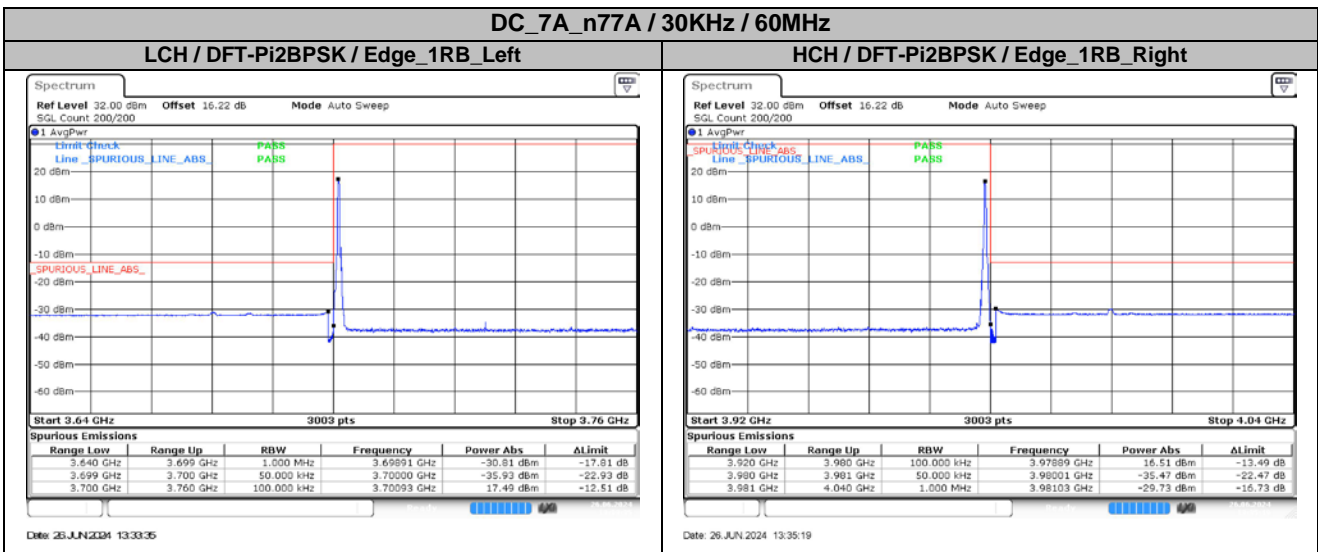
DC_7A_n77A / 30KHz / 60MHz

LCH / DFT-Pi2BPSK / Edge_1RB_Left

Spectrum

Ref Level 32.00 dBm Offset 16.22 dB Mode Auto Sweep
SGL Count 200/200
1 AvgPwr
Limit Check PASS
Line _SPURIOUS_LINE_ABS_ PASS
20 dBm
10 dBm
0 dBm
-10 dBm
_SPURIOUS_LINE_ABS_
-20 dBm
-30 dBm
-40 dBm
-50 dBm
-60 dBm
Start 3.64 GHz 3003 pts Stop 3.76 GHz

Spurious Emissions

| Range Low | Range Up | RBW | Frequency | Power Abs | ΔLimit |
|---|---|---|---|---|---|
| 3.640 GHz | 3.699 GHz | 1.000 MHz | 3.69891 GHz | -30.81 dBm | -17.81 dB |
| 3.699 GHz | 3.700 GHz | 50.000 kHz | 3.70000 GHz | -35.93 dBm | -22.93 dB |
| 3.700 GHz | 3.760 GHz | 100.000 kHz | 3.70093 GHz | 17.49 dBm | -12.51 dB |

Date: 26.JUN.2024 13:33:35

HCH / DFT-Pi2BPSK / Edge_1RB_Right

Spectrum

Ref Level 32.00 dBm Offset 16.22 dB Mode Auto Sweep
SGL Count 200/200
1 AvgPwr
Limit Check PASS
_SPURIOUS_LINE_ABS_
Line _SPURIOUS_LINE_ABS_ PASS
20 dBm
10 dBm
0 dBm
-10 dBm
-20 dBm
-30 dBm
-40 dBm
-50 dBm
-60 dBm
Start 3.92 GHz 3003 pts Stop 4.04 GHz

Spurious Emissions

| Range Low | Range Up | RBW | Frequency | Power Abs | ΔLimit |
|---|---|---|---|---|---|
| 3.920 GHz | 3.980 GHz | 100.000 kHz | 3.97889 GHz | 16.51 dBm | -13.49 dB |
| 3.980 GHz | 3.981 GHz | 50.000 kHz | 3.98001 GHz | -35.47 dBm | -22.47 dB |
| 3.981 GHz | 4.040 GHz | 1.000 MHz | 3.98103 GHz | -29.73 dBm | -16.73 dB |

Date: 26.JUN.2024 13:35:19